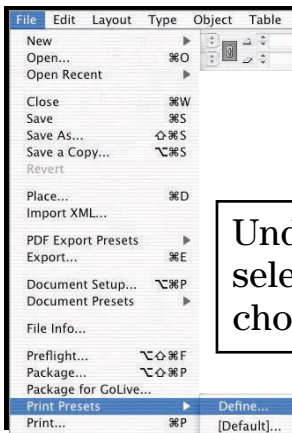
File Edit Layout Type Object Table

New ▶
Open... ⌘O
Open Recent ▶

Close ⌘W
Save ⌘S
Save As... ⇧⌘S
Save a Copy... ⌥⌘S
Revert

Place... ⌘D
Import XML...

PDF Export Presets ▶
Export... ⌘E

Document Setup... ⌥⌘P
Document Presets ▶

File Info...

Preflight... ⌥⇧⌘F
Package... ⌥⇧⌘P
Package for GoLive...
Print Presets ▶
Print... ⌘P

Define...
[Default]...

Und
sele
cho